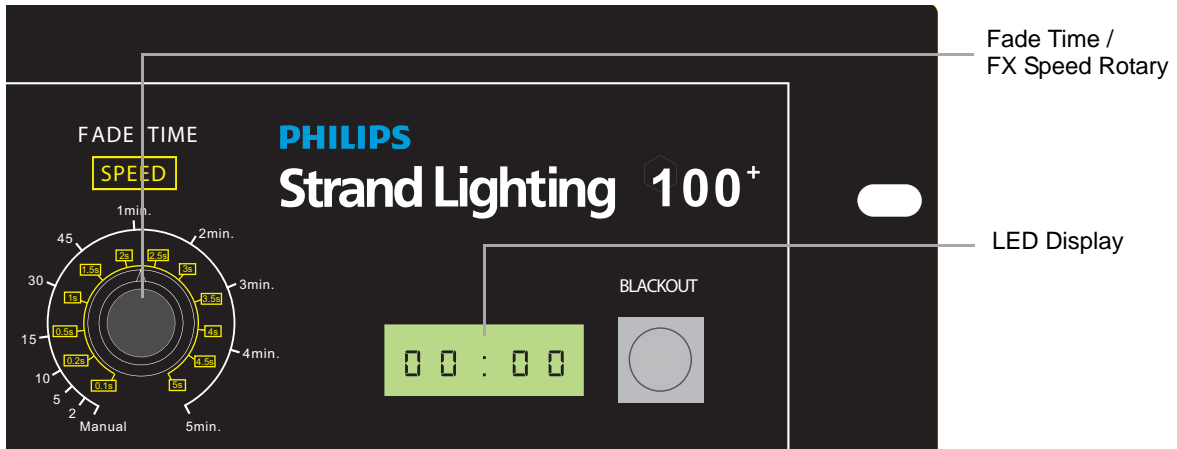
Fade Time /
FX Speed Rotary

FADE TIME
SPEED

1min.
2min.
3min.
4min.
5min.
45
30
15
10
5
2
Manual

2s
2.5s
1.5s
3s
1s
3.5s
0.5s
4s
0.2s
4.5s
0.1s
5s

PHILIPS
Strand Lighting $100^+$

LED Display

BLACKOUT

00:00